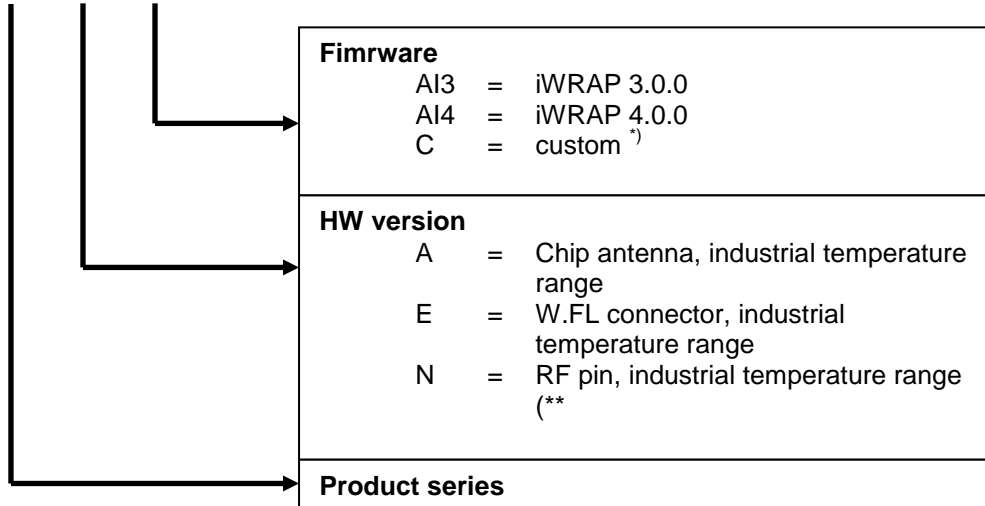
**Fimrware**
AI3 = iWRAP 3.0.0
AI4 = iWRAP 4.0.0
C = custom $^{*)}$

**HW version**
A = Chip antenna, industrial temperature range
E = W.FL connector, industrial temperature range
N = RF pin, industrial temperature range (**

**Product series**